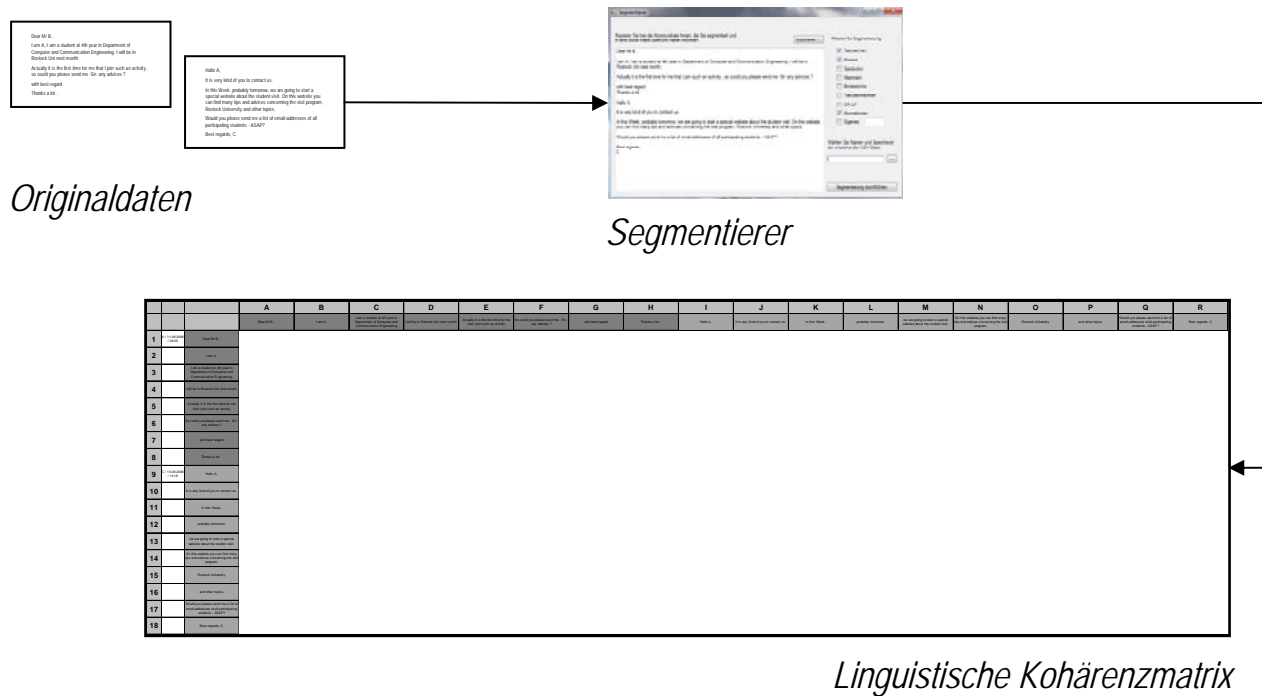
Dear Mr B.,

I am A, I am a student at 4th year in Department of Computer and Communication Engineering. I will be in Rostock Uni next month.

Actually it is the first time for me that I join such an activity , so could you please send me -Sir- any advices ?

with best regard

Thanks a lot .

Hallo A,

It is very kind of you to contact us.

In this Week, probably tomorrow, we are going to start a special website about the student visit. On this website you can find many tips and advices concerning the visit program, Rostock University and other topics.

Would you please send me a list of email-addresses of all participating students - ASAP?

Best regards, C

Originaldaten

Segmentierer

Segmentierung durchführen

| | | A | B | C | D | E | F | G | H | I | J | K | L | M | N | O | P | Q | R |
|---|---|---|---|---|---|---|---|---|---|---|---|---|---|---|---|---|---|---|---|
| 1 | | Dear Mr B., | | | | | | | | | | | | | | | | | |
| 2 | | I am A, | | | | | | | | | | | | | | | | | |
| 3 | | | | | | | | | | | | | | | | | | | |
| 4 | | | | | | | | | | | | | | | | | | | |
| 5 | | | | | | | | | | | | | | | | | | | |
| 6 | | | | | | | | | | | | | | | | | | | |
| 7 | | with best regard | | | | | | | | | | | | | | | | | |
| 8 | | Thanks a lot. | | | | | | | | | | | | | | | | | |
| 9 | | Hallo A, | | | | | | | | | | | | | | | | | |
| 10 | | It is very kind of you to contact us. | | | | | | | | | | | | | | | | | |
| 11 | | In this Week, | | | | | | | | | | | | | | | | | |
| 12 | | probably tomorrow, | | | | | | | | | | | | | | | | | |
| 13 | | | | | | | | | | | | | | | | | | | |
| 14 | | | | | | | | | | | | | | | | | | | |
| 15 | | Rostock University | | | | | | | | | | | | | | | | | |
| 16 | | and other topics | | | | | | | | | | | | | | | | | |
| 17 | | | | | | | | | | | | | | | | | | | |
| 18 | | Best regards, C | | | | | | | | | | | | | | | | | |

Linguistische Kohärenzmatrix